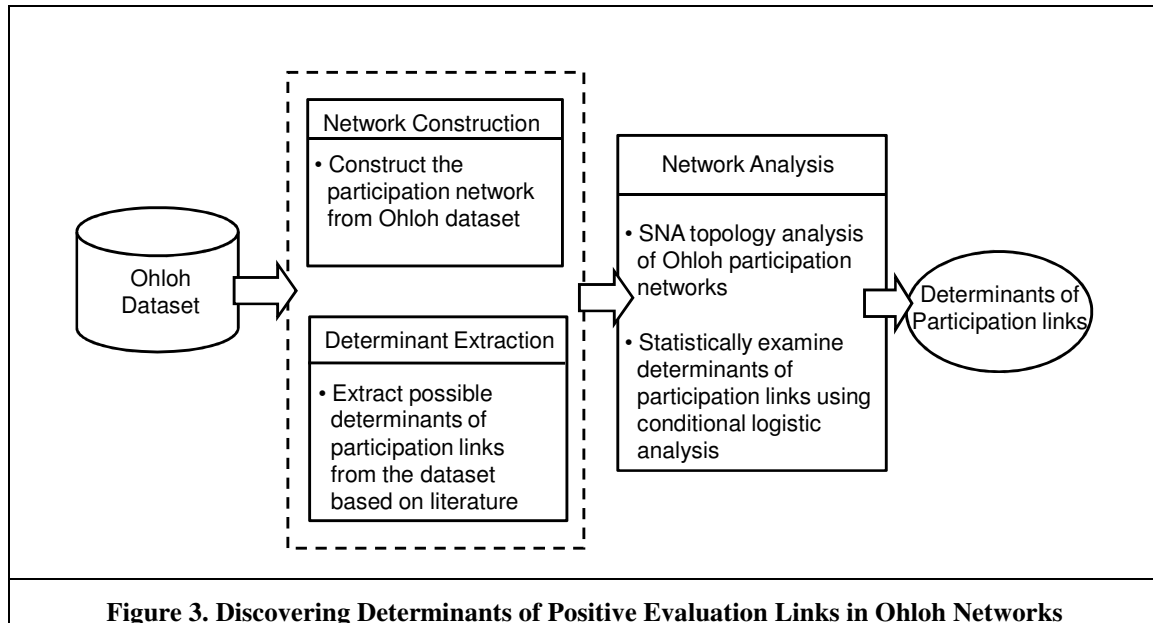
Ohloh Dataset

Network Construction

• Construct the participation network from Ohloh dataset

Determinant Extraction

• Extract possible determinants of participation links from the dataset based on literature

Network Analysis

• SNA topology analysis of Ohloh participation networks

• Statistically examine determinants of participation links using conditional logistic analysis

Determinants of Participation links

Figure 3. Discovering Determinants of Positive Evaluation Links in Ohloh Networks